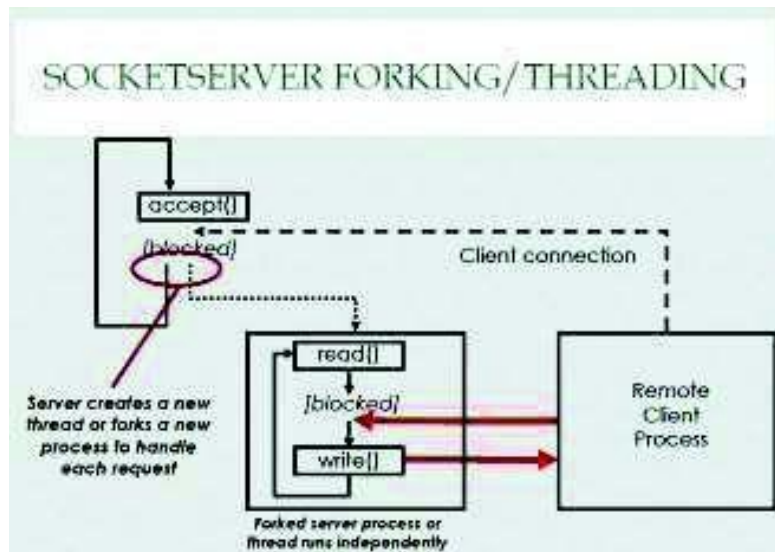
SOCKETSERVER FORKING/THREADING

accept()

[blocked]

Client connection

Server creates a new thread or forks a new process to handle each request

read()

[blocked]

write()

Remote Client Process

Forked server process or thread runs independently